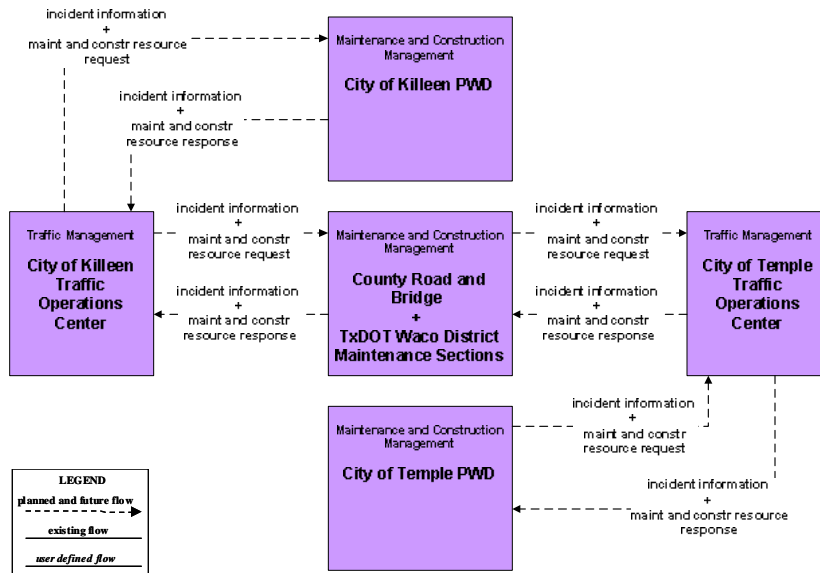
incident information
+
maint and constr resource request

Maintenance and Construction Management
City of Killeen PWD

incident information
+
maint and constr resource response

Traffic Management
City of Killeen Traffic Operations Center

incident information
+
maint and constr resource request

incident information
+
maint and constr resource response

Maintenance and Construction Management
County Road and Bridge
+
TxDOT Waco District Maintenance Sections

incident information
+
maint and constr resource request

incident information
+
maint and constr resource response

Traffic Management
City of Temple Traffic Operations Center

Maintenance and Construction Management
City of Temple PWD

incident information
+
maint and constr resource request

incident information
+
maint and constr resource response

LEGEND
planned and future flow
existing flow
user defined flow